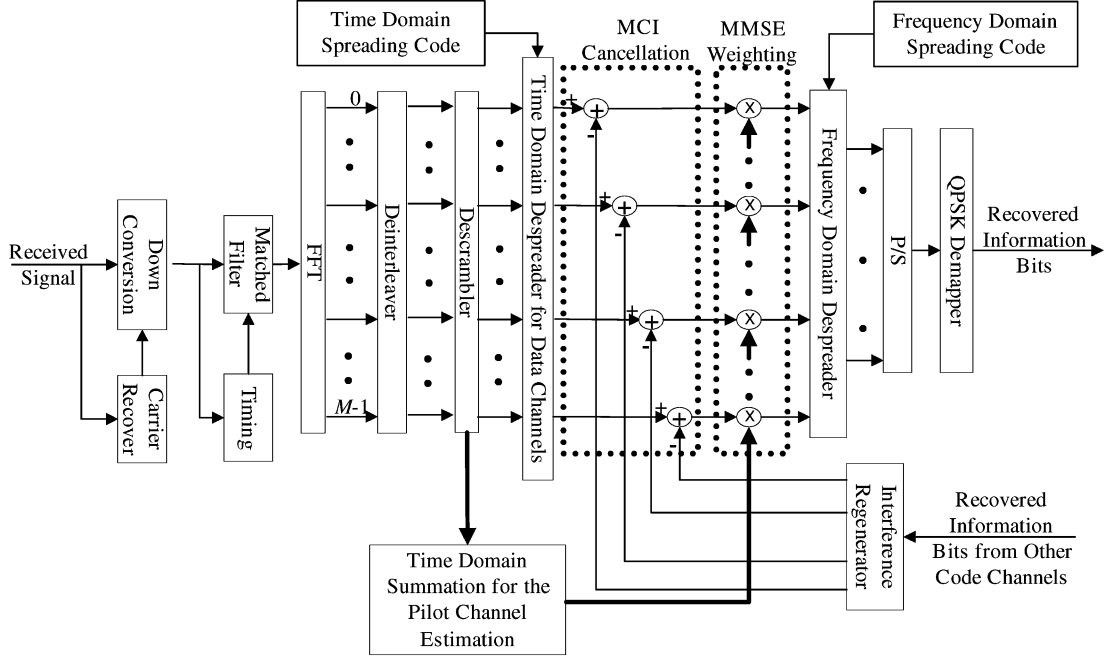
Time Domain Spreading Code

MCI Cancellation

MMSE Weighting

Frequency Domain Spreading Code

Received Signal

Down Conversion

Carrier Recover

Matched Filter

Timing

FFT

0

$M$-1

Deinterleaver

Descrambler

Time Domain Despreader for Data Channels

+ -

+ -

+ -

+ -

Frequency Domain Despreader

P/S

QPSK Demapper

Recovered Information Bits

Interference Regenerator

Recovered Information Bits from Other Code Channels

Time Domain Summation for the Pilot Channel Estimation